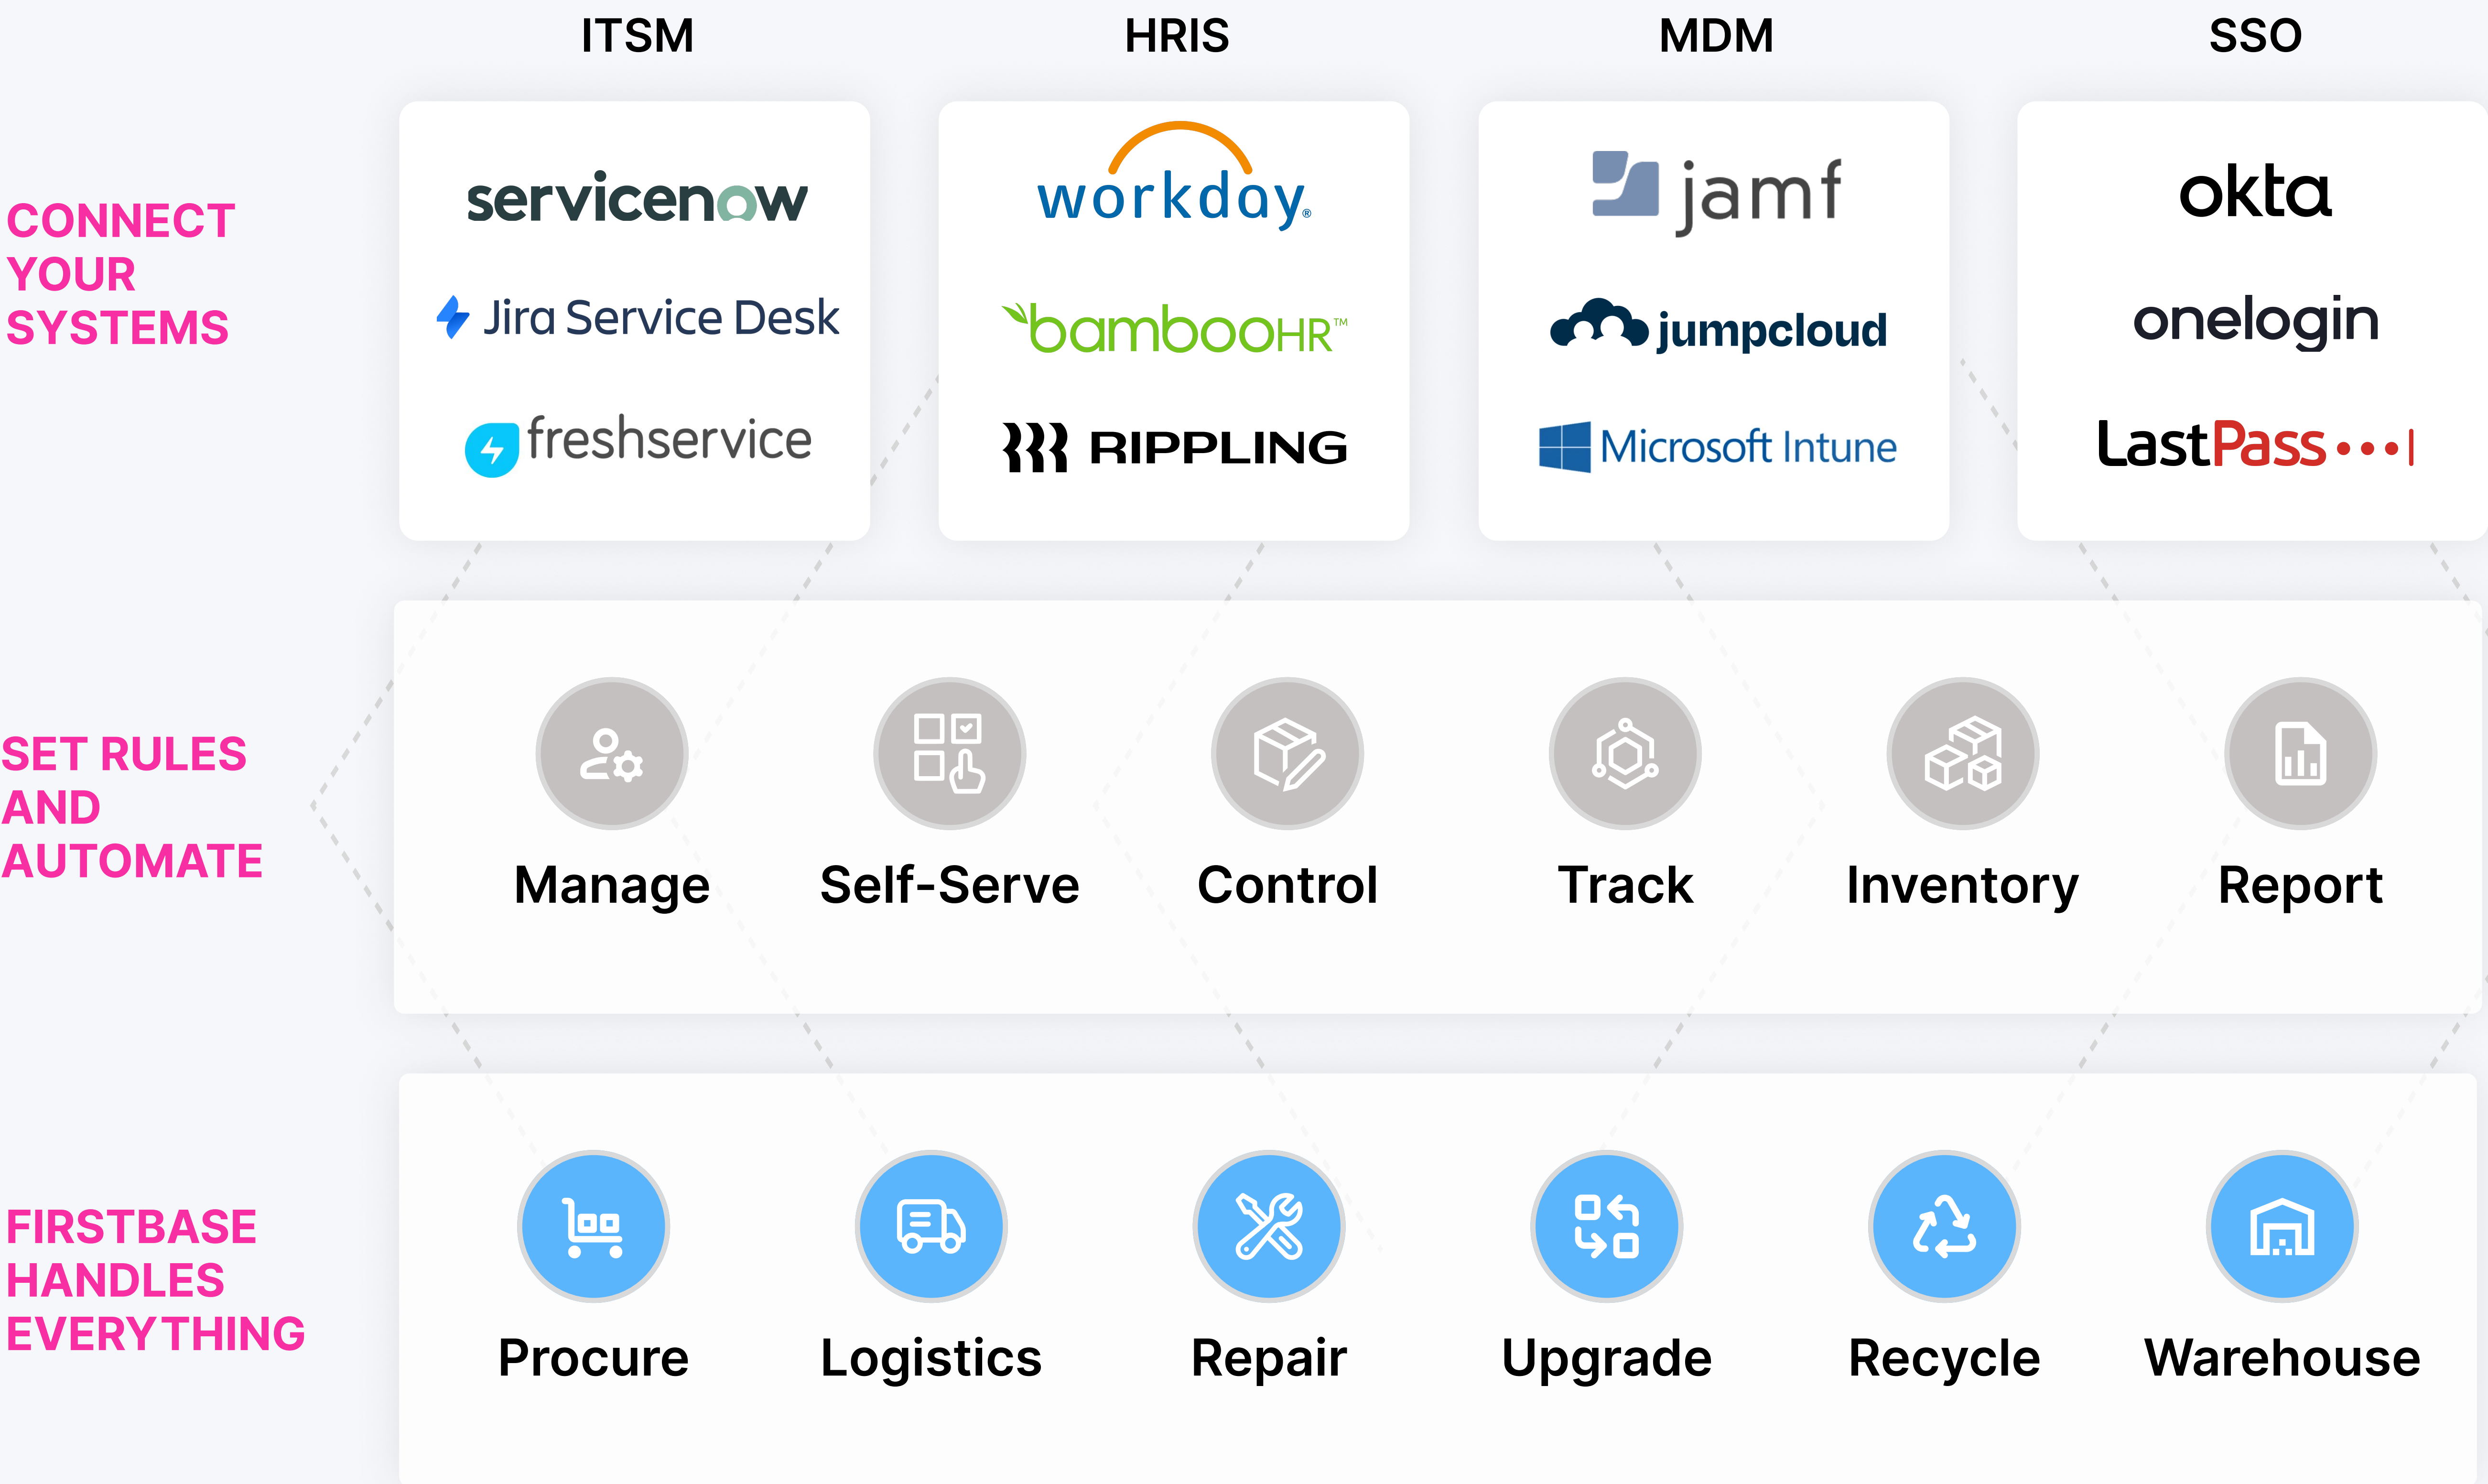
ITSM

HRIS

MDM

SSO

CONNECT YOUR SYSTEMS

servicenow

Jira Service Desk

freshservice

workday.

bambooHR™

RIPPLING

jamf

jumpcloud

Microsoft Intune

okta

onelogin

LastPass•••|

SET RULES AND AUTOMATE

Manage

Self-Serve

Control

Track

Inventory

Report

FIRSTBASE HANDLES EVERYTHING

Procure

Logistics

Repair

Upgrade

Recycle

Warehouse